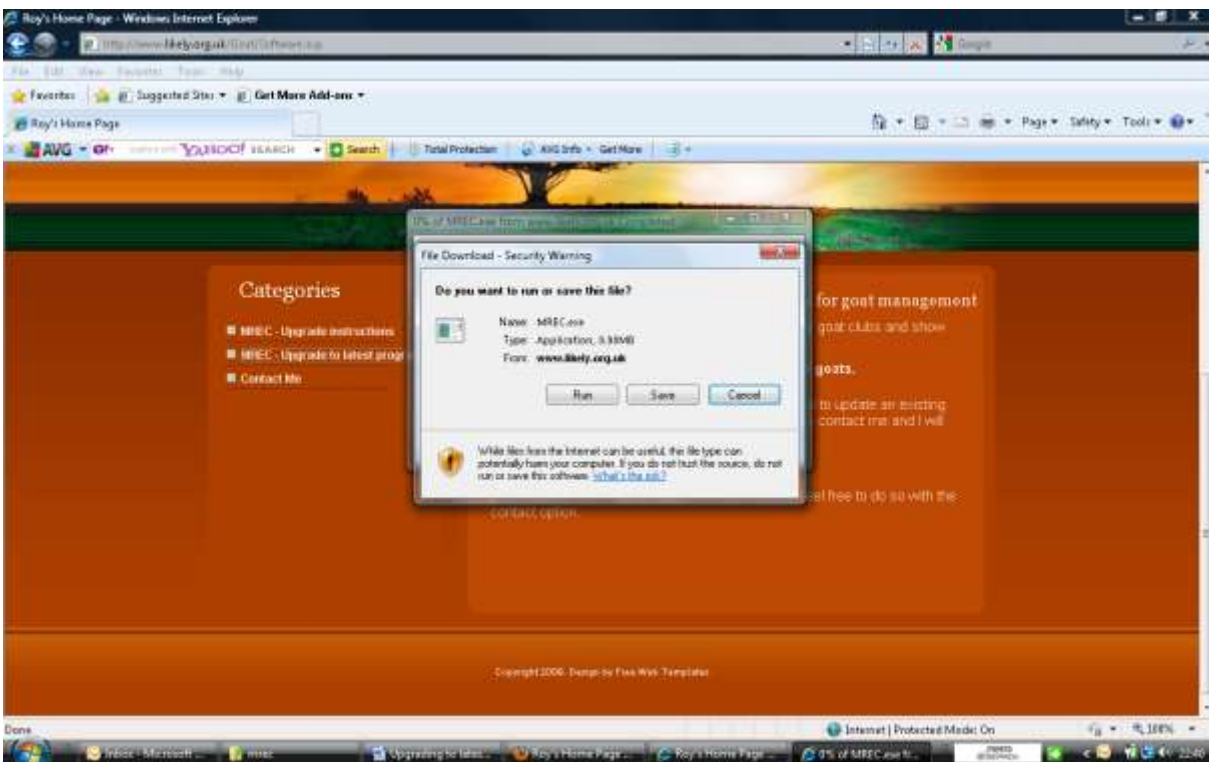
Roy's Home Page - Windows Internet Explorer
http://www.ilkely.org.uk/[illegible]
File Edit View Favorites Tools Help
Favorites | Suggested Sites ▾ | Get More Add-ons ▾
Roy's Home Page
Page ▾ Safety ▾ Tools ▾
AVG ▾ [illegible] YAHOO! SEARCH ▾ Search | Total Protection | AVG Info ▾ Get More

0% of MREC.exe from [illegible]

File Download - Security Warning
Do you want to run or save this file?
Name: MREC.exe
Type: Application, 3.93MB
From: www.ilkely.org.uk
Run Save Cancel
While files from the Internet can be useful, this file type can potentially harm your computer. If you do not trust the source, do not run or save this software. What's the risk?

Categories
MREC - Upgrade instructions
MREC - Upgrade to latest prog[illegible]
Contact Me

for goat management
goat clubs and show
goats.
to update an existing
contact me and I will
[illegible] feel free to do so with the contact option.

Copyright 2006. Design by Free Web Templates

Done
Internet | Protected Mode: On
100%
Inbox - Microsoft ... | mrec | Upgrading to latest... | Roy's Home Page... | Roy's Home Page ... | 0% of MREC.exe fr...
22:40